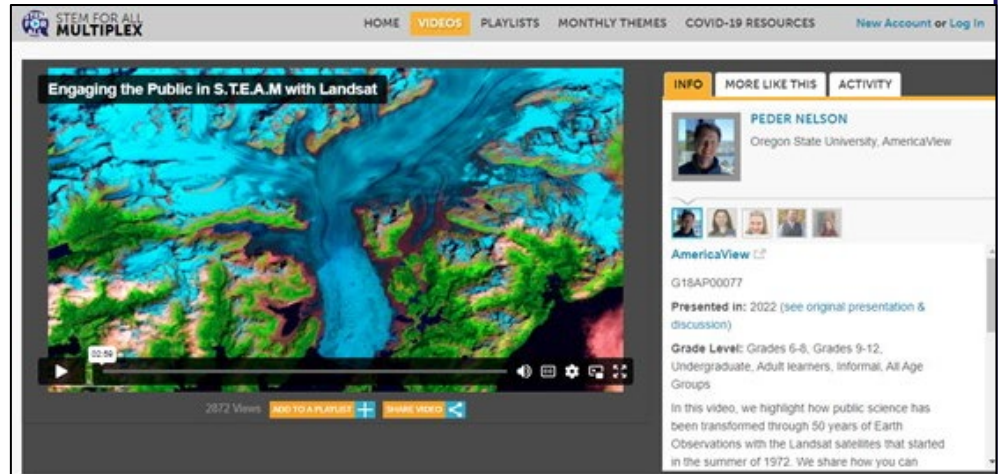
STEM FOR ALL MULTIPLEX

HOME VIDEOS PLAYLISTS MONTHLY THEMES COVID-19 RESOURCES New Account or Log In

Engaging the Public in S.T.E.A.M with Landsat

02:59

2872 Views ADD TO A PLAYLIST SHARE VIDEO

INFO MORE LIKE THIS ACTIVITY

PEDER NELSON
Oregon State University, AmericaView

AmericaView

G18AP00077

Presented in: 2022 (see original presentation & discussion)

Grade Level: Grades 6-8, Grades 9-12, Undergraduate, Adult learners, Informal, All Age Groups

In this video, we highlight how public science has been transformed through 50 years of Earth Observations with the Landsat satellites that started in the summer of 1972. We share how you can